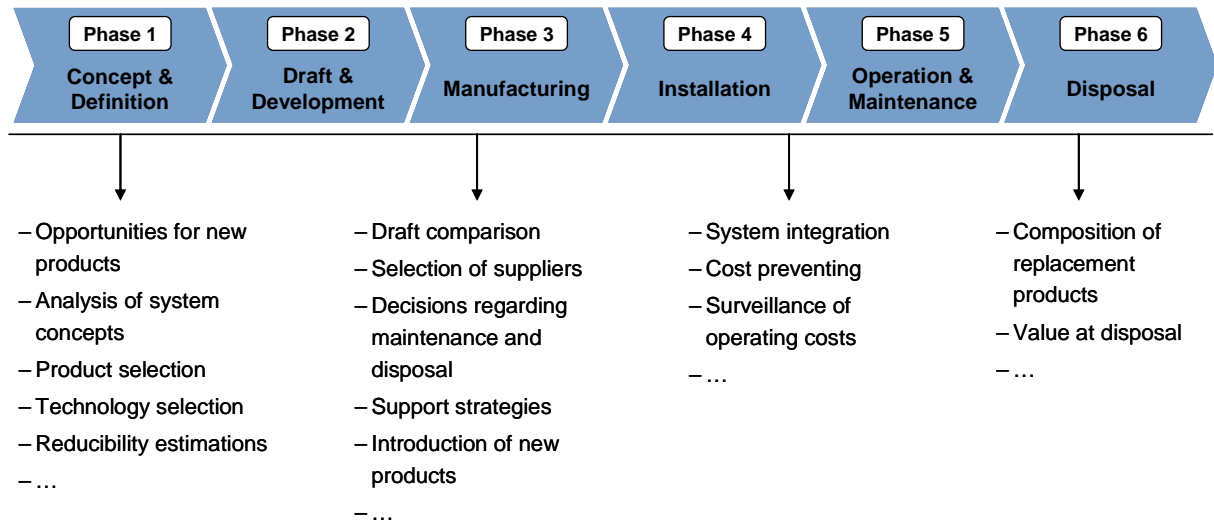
Phase 1
Concept & Definition

Phase 2
Draft & Development

Phase 3
Manufacturing

Phase 4
Installation

Phase 5
Operation & Maintenance

Phase 6
Disposal

– Opportunities for new products
– Analysis of system concepts
– Product selection
– Technology selection
– Reducibility estimations
– …

– Draft comparison
– Selection of suppliers
– Decisions regarding maintenance and disposal
– Support strategies
– Introduction of new products
– …

– System integration
– Cost preventing
– Surveillance of operating costs
– …

– Composition of replacement products
– Value at disposal
– …